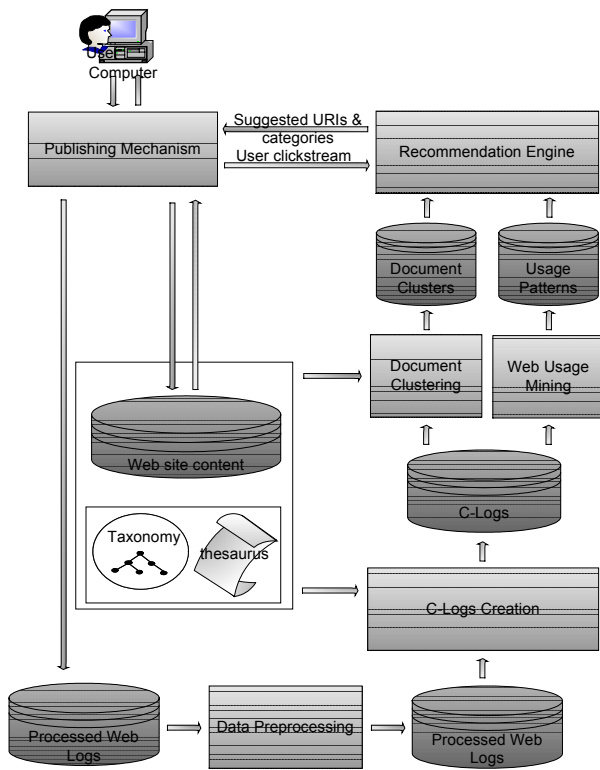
User
Computer

Publishing Mechanism

Suggested URIs & categories
User clickstream

Recommendation Engine

Document Clusters

Usage Patterns

Document Clustering

Web Usage Mining

Web site content

Taxonomy

thesaurus

C-Logs

C-Logs Creation

Processed Web Logs

Data Preprocessing

Processed Web Logs